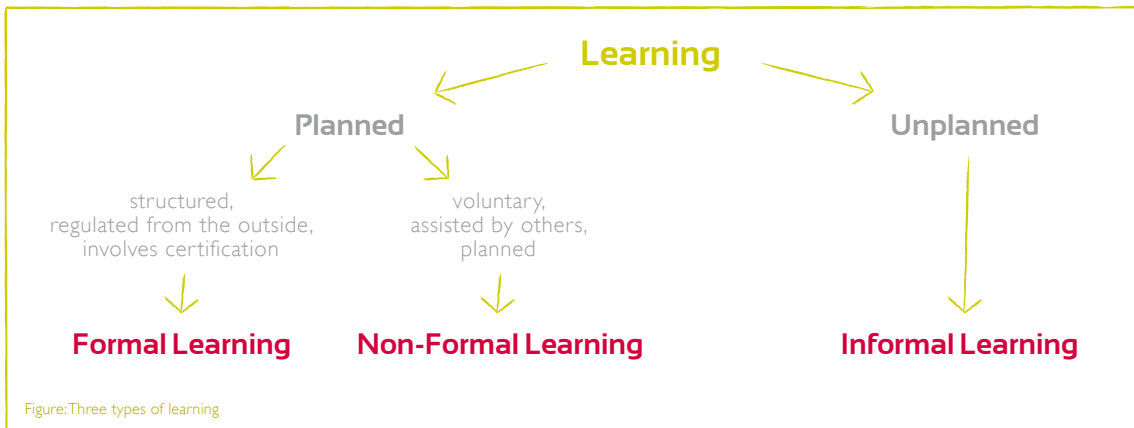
Learning

Planned

Unplanned

structured, regulated from the outside, involves certification

voluntary, assisted by others, planned

Formal Learning

Non-Formal Learning

Informal Learning

Figure: Three types of learning